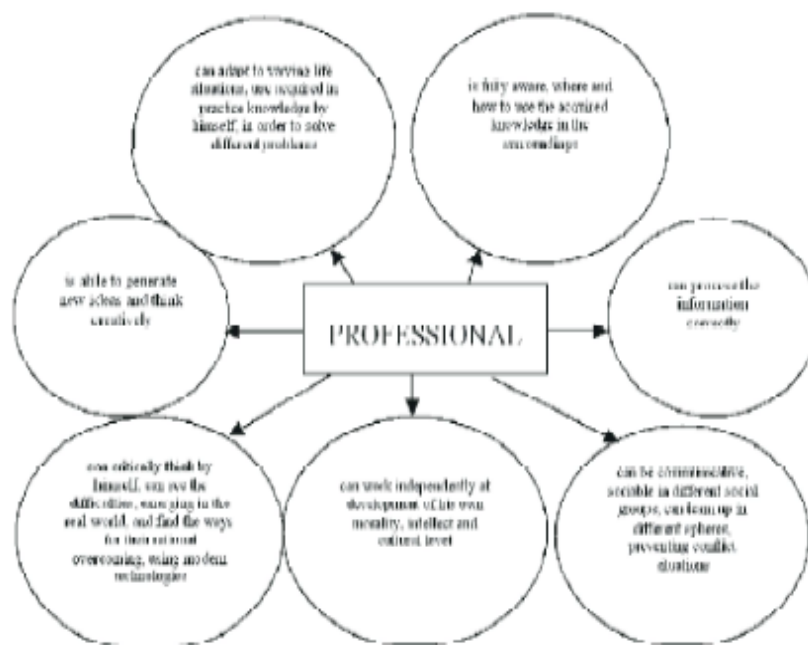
can adapt to varying life situations, use acquired in practice knowledge by himself, in order to solve different problems

is fully aware, where and how to use the acquired knowledge in the surroundings

is able to generate new ideas and think creatively

PROFESSIONAL

can process the information correctly

can critically think by himself, can see the difficulties, emerging in the real world, and find the ways for their rational overcoming, using modern technologies

can work independently at development of his own morality, intellect and cultural level

can be communicative, sociable in different social groups, can team up in different spheres, preventing conflict situations